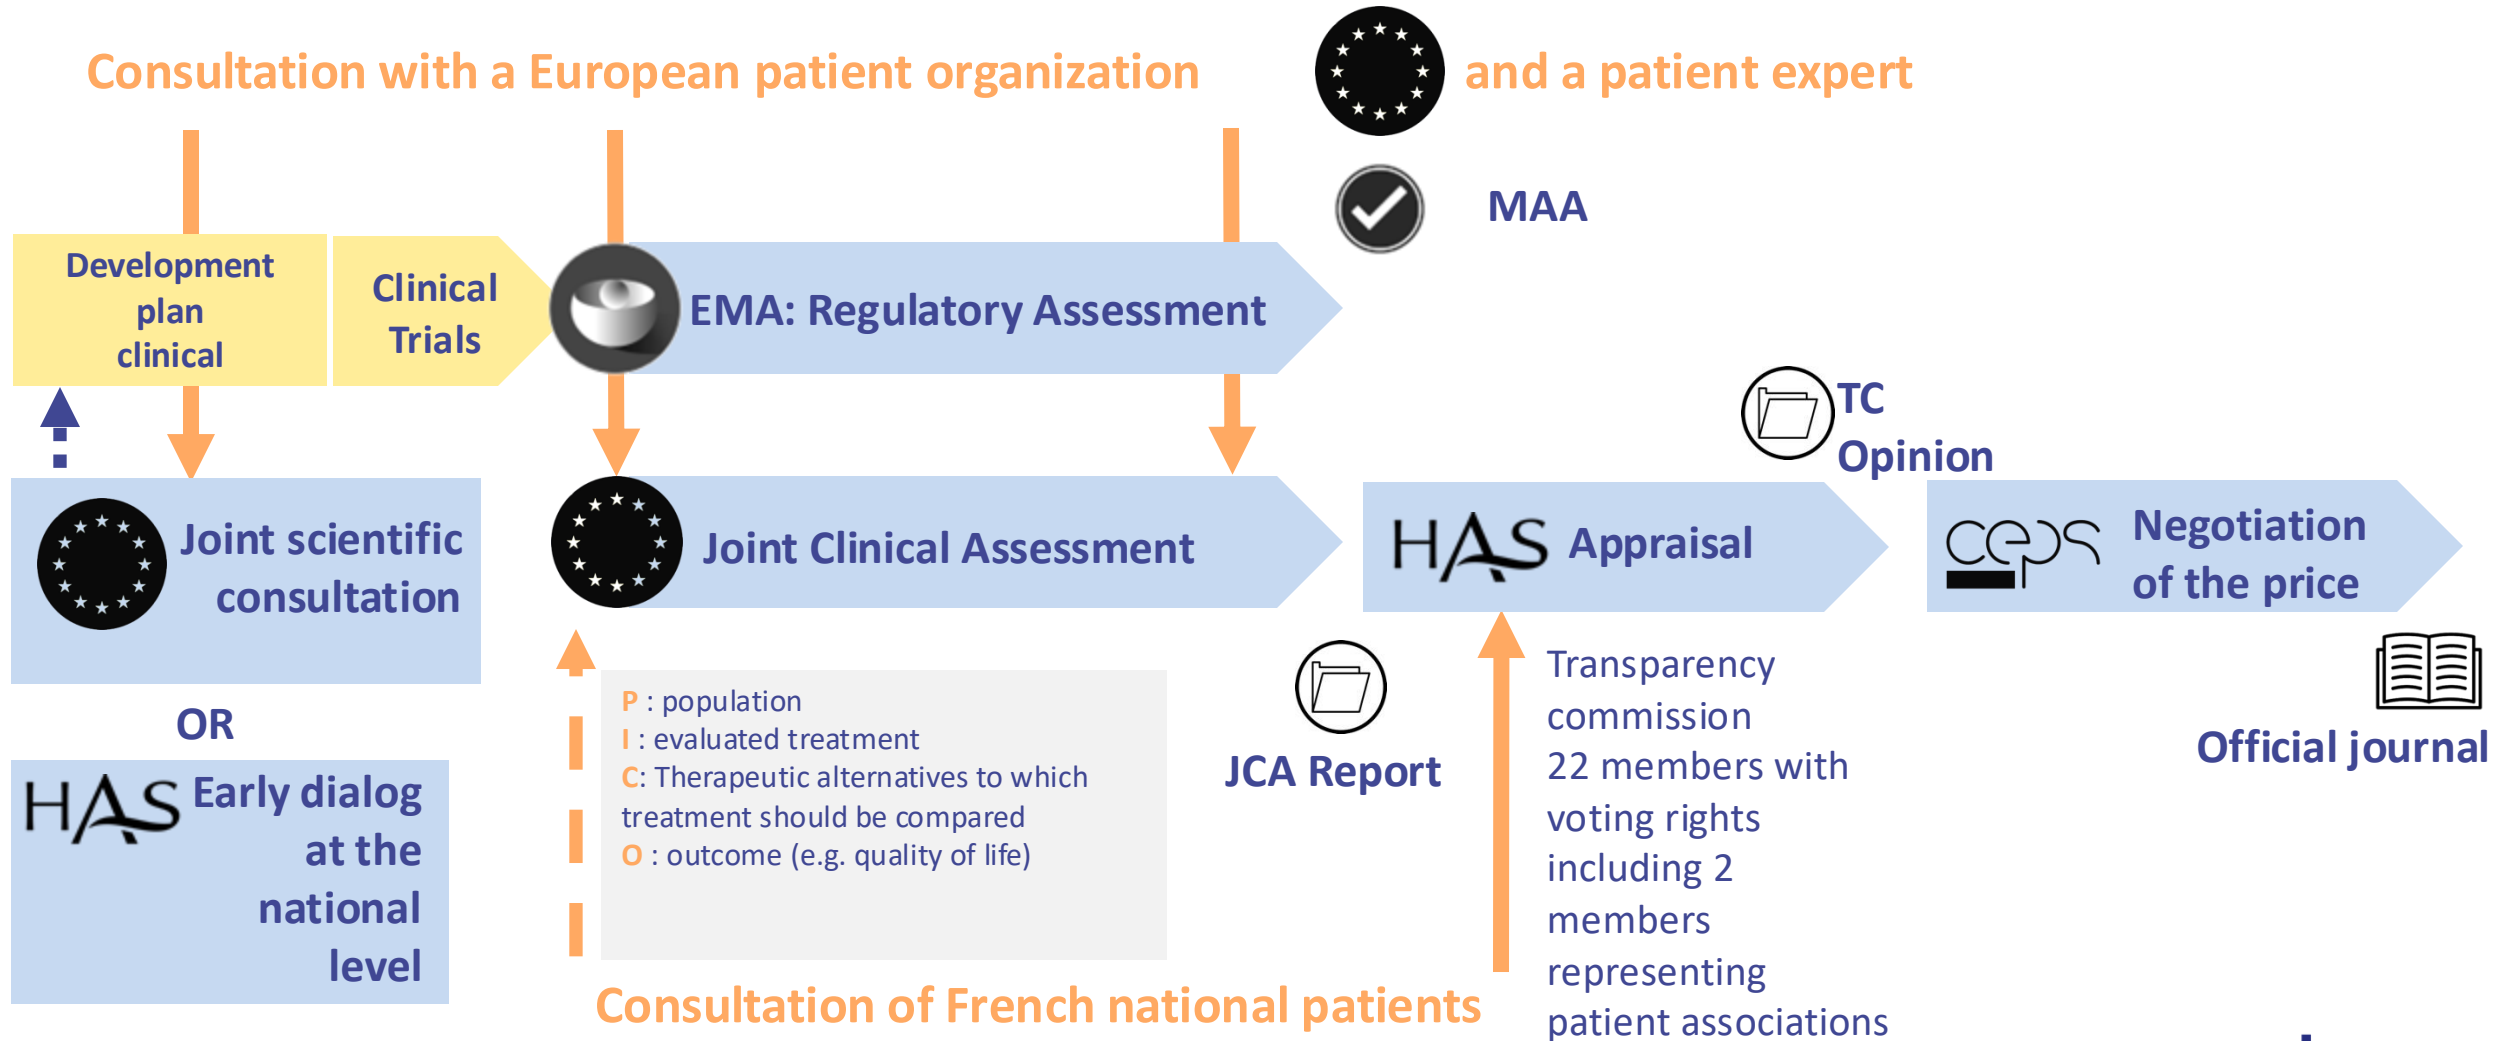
Consultation with a European patient organization

and a patient expert

MAA

Development plan clinical

Clinical Trials

EMA: Regulatory Assessment

TC Opinion

Joint scientific consultation

Joint Clinical Assessment

HAS Appraisal

CEPS Negotiation of the price

OR

HAS Early dialog at the national level

P : population
I : evaluated treatment
C: Therapeutic alternatives to which treatment should be compared
O : outcome (e.g. quality of life)

JCA Report

Transparency commission 22 members with voting rights including 2 members representing patient associations

Official journal

Consultation of French national patients